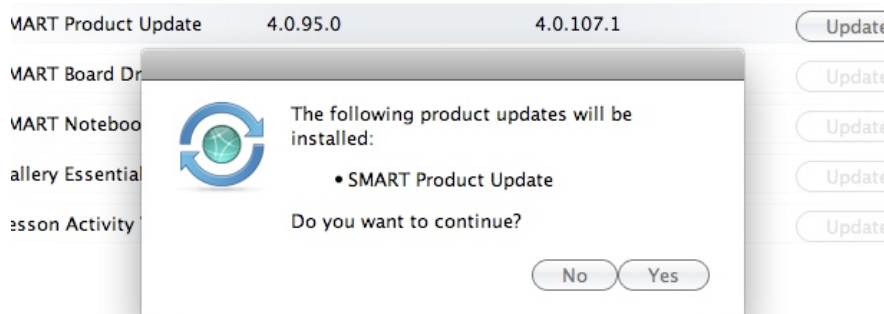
MART Product Update 4.0.95.0 4.0.107.1 Update

MART Board Dr Update

MART Noteboo Update

allery Essential Update

esson Activity Update

The following product updates will be installed:

• SMART Product Update

Do you want to continue?

No Yes